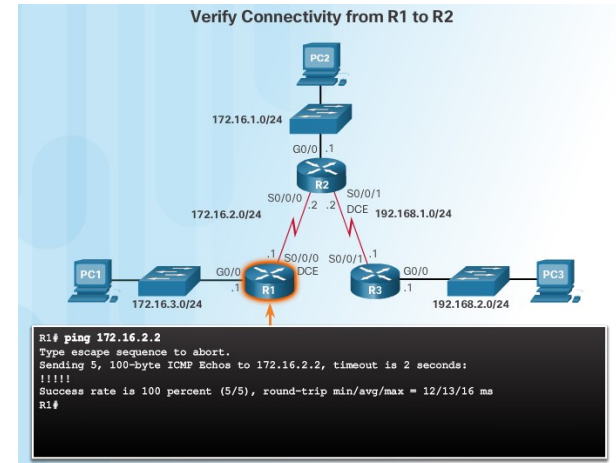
Verify Connectivity from R1 to R2

PC2

172.16.1.0/24

G0/0 .1

R2

S0/0/0 .2 .2 S0/0/1 DCE

172.16.2.0/24

192.168.1.0/24

.1 S0/0/0 DCE

S0/0/1 .1

PC1

G0/0 .1

R1

R3

G0/0 .1

PC3

172.16.3.0/24

192.168.2.0/24

R1# ping 172.16.2.2
Type escape sequence to abort.
Sending 5, 100-byte ICMP Echos to 172.16.2.2, timeout is 2 seconds:
!!!!!
Success rate is 100 percent (5/5), round-trip min/avg/max = 12/13/16 ms
R1#